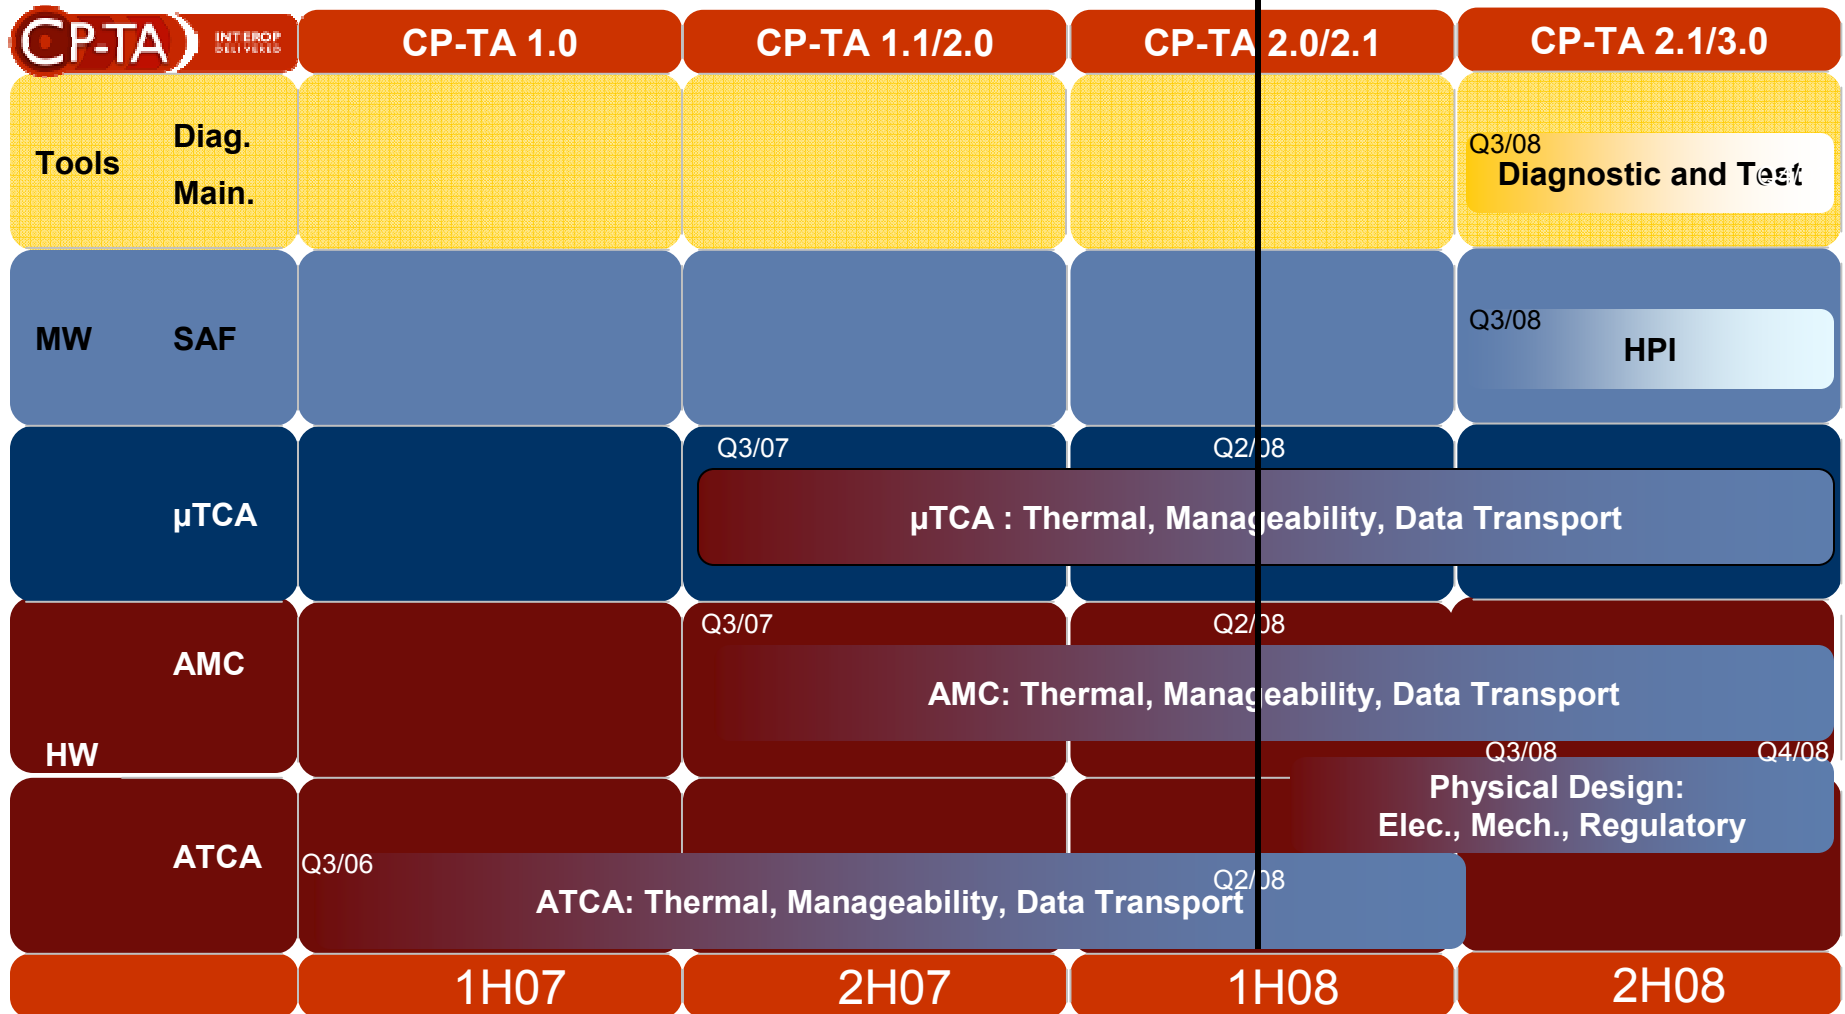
CP-TA INTEROP DELIVERED

| CP-TA | CP-TA 1.0 | CP-TA 1.1/2.0 | CP-TA 2.0/2.1 | CP-TA 2.1/3.0 |
|---|---|---|---|---|
| Tools Diag. Main. | | | | Q3/08 Diagnostic and Test |
| MW SAF | | | | Q3/08 HPI |
| µTCA | | Q3/07 | Q2/08 | |
| AMC | | Q3/07 | Q2/08 | |
| HW ATCA | | | | |
| | 1H07 | 2H07 | 1H08 | 2H08 |

µTCA : Thermal, Manageability, Data Transport

AMC: Thermal, Manageability, Data Transport

Q3/08 Q4/08 Physical Design: Elec., Mech., Regulatory

Q3/06 ATCA: Thermal, Manageability, Data Transport Q2/08